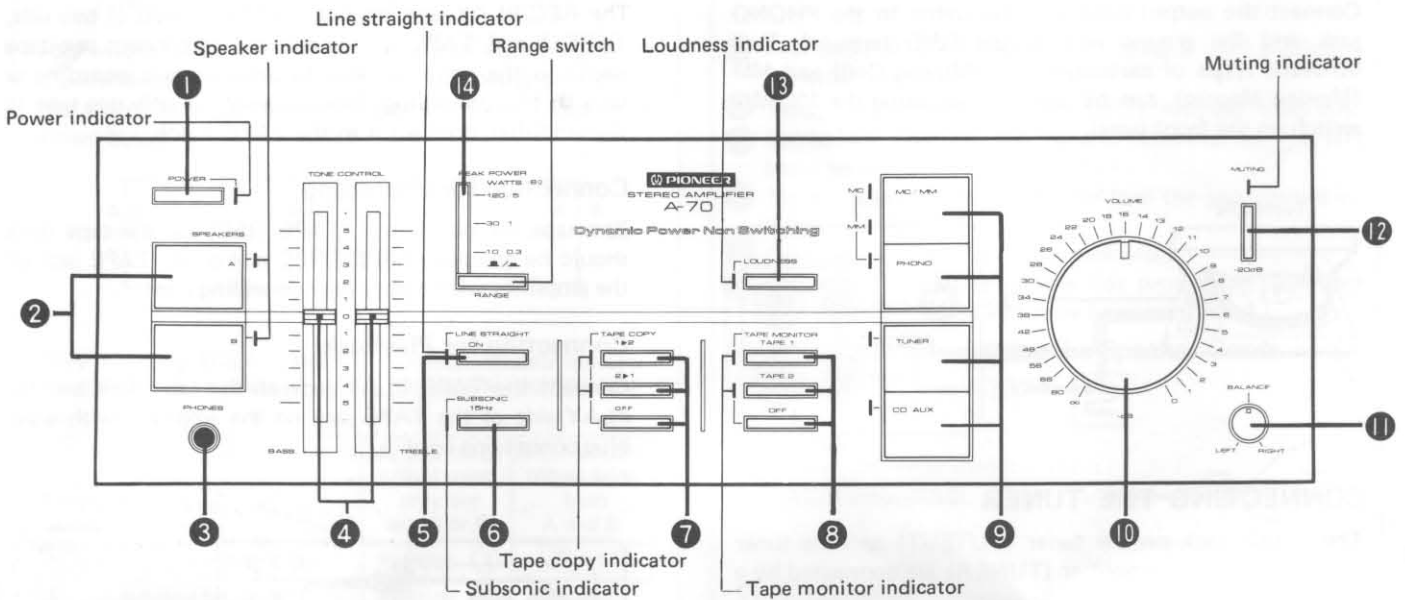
Line straight indicator
Speaker indicator
Range switch
Loudness indicator
Muting indicator
Power indicator
1
14
13
POWER
TONE CONTROL
PEAK POWER WATTS (8Ω)
—120 5
—30 1
—10 0.3
RANGE
PIONEER
STEREO AMPLIFIER
A-70
Dynamic Power Non Switching
LOUDNESS
MC
MM
MC / MM
PHONO
VOLUME
20 18 16 14 13 12 11 10 9 8 7 6 5 4 3 2 1 0
22 24 26 28 30 34 38 42 48 56 66 80 ∞
−dB
MUTING
−20dB
12
SPEAKERS
A
B
2
5
4
3
2
1
0
1
2
3
4
5
LINE STRAIGHT ON
TAPE COPY 1▶2
2▶1
OFF
TAPE MONITOR TAPE 1
TAPE 2
OFF
TUNER
CD AUX
BALANCE
LEFT RIGHT
11
PHONES
SUBSONIC 15Hz
BASS
TREBLE
3
4
5
6
7
8
9
10
Tape copy indicator
Subsonic indicator
Tape monitor indicator